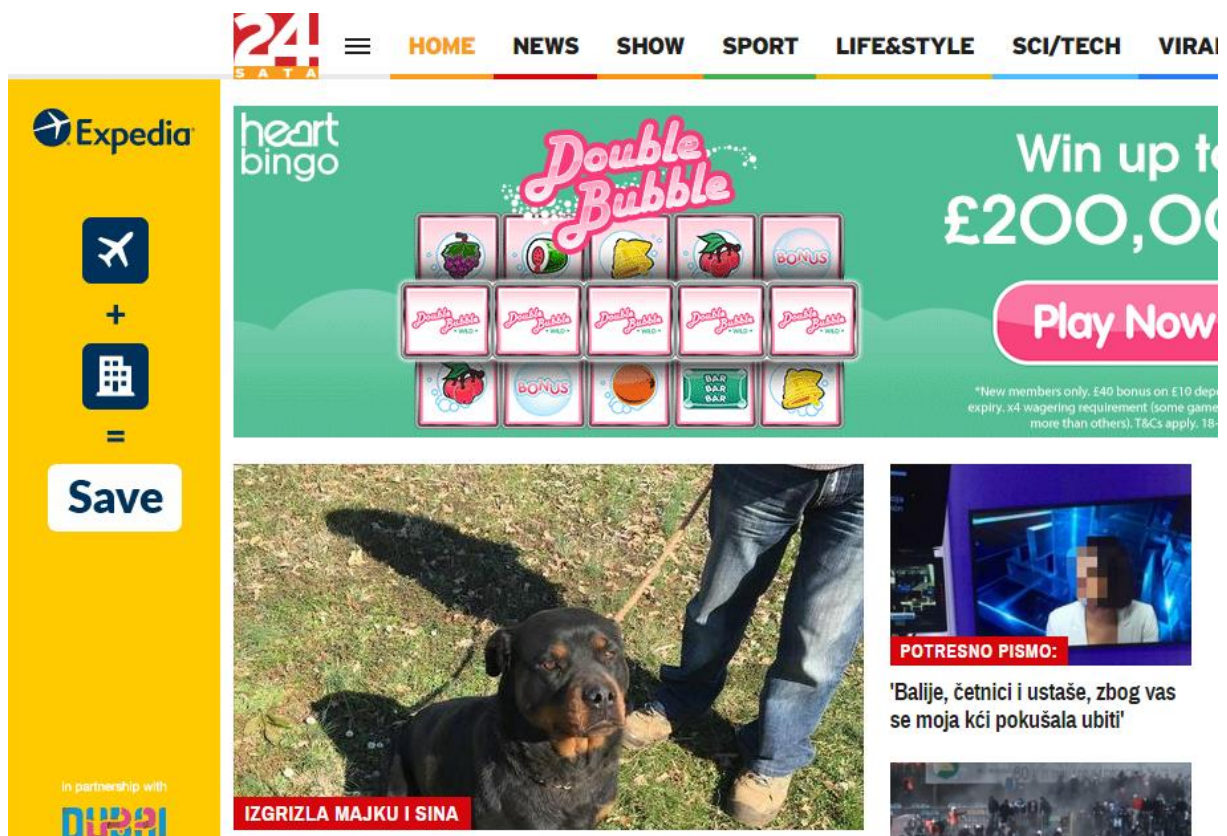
24 SATA

HOME NEWS SHOW SPORT LIFE&STYLE SCI/TECH VIRAL

Expedia

+

=

Save

in partnership with

DUBAI

heart bingo

Double Bubble

BONUS

WILD

BAR BAR BAR

Win up to £200,00

Play Now

*New members only. £40 bonus on £10 depo expiry. x4 wagering requirement (some game more than others). T&Cs apply. 18-

IZGRIZLA MAJKU I SINA

POTRESNO PISMO:

'Balije, četnici i ustaše, zbog vas se moja kći pokušala ubiti'